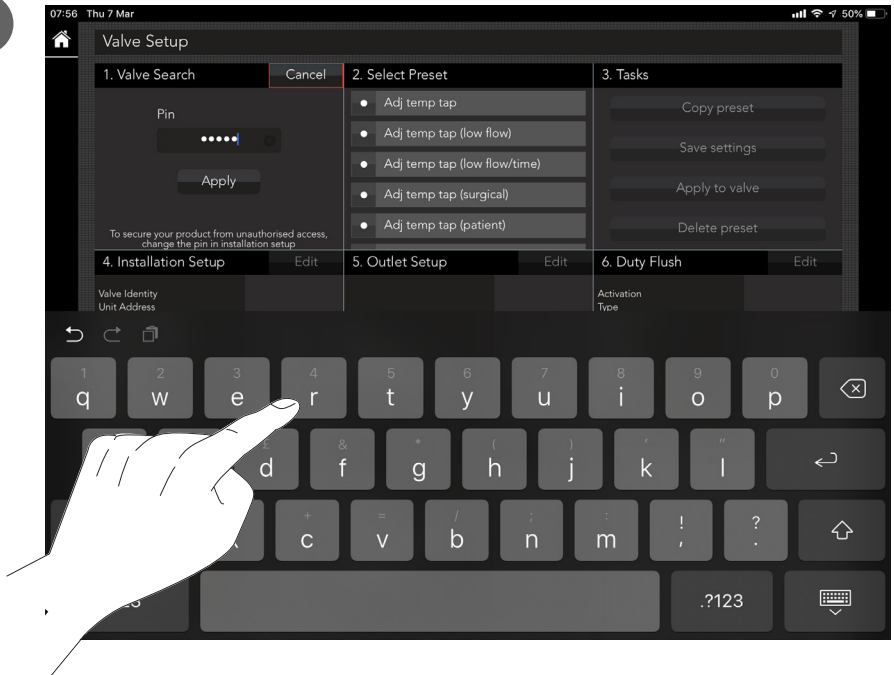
07:56 Thu 7 Mar

50%

Valve Setup

1. Valve Search

Cancel

2. Select Preset

3. Tasks

Pin

•••••

Apply

Adj temp tap

Adj temp tap (low flow)

Adj temp tap (low flow/time)

Adj temp tap (surgical)

Adj temp tap (patient)

Copy preset

Save settings

Apply to valve

Delete preset

To secure your product from unauthorised access, change the pin in installation setup

4. Installation Setup

Edit

5. Outlet Setup

Edit

6. Duty Flush

Edit

Valve Identity
Unit Address

Activation
Type

1 q 2 w 3 e 4 r 5 t 6 y 7 u 8 i 9 o 0 p

& f ( h ) j ' k " l

d g

+ c = v / b ; n : m ! , ? .

.?123